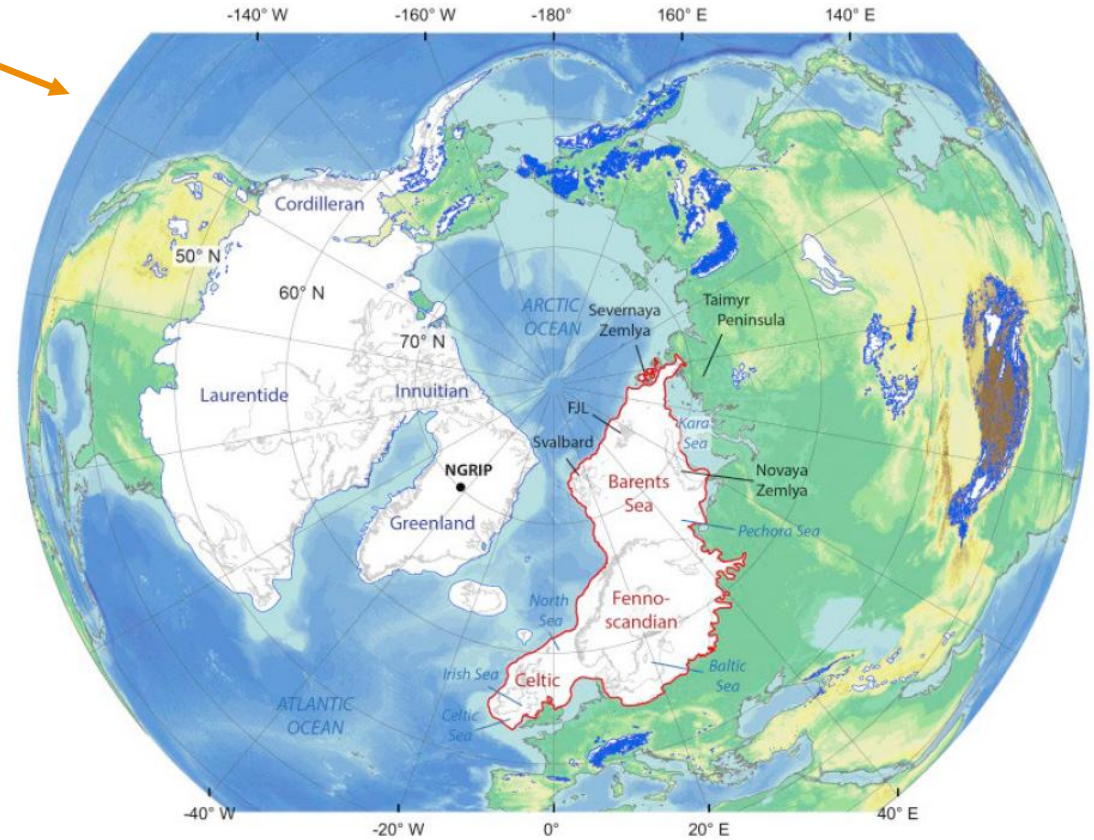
-140° W
-160° W
-180°
160° E
140° E

Cordilleran
50° N
60° N
70° N
ARCTIC OCEAN
Severnaya Zemlya
Taimyr Peninsula
Laurentide
Innuitian
FJL
Kara Sea
Svalbard
NGRIP
Barents Sea
Novaya Zemlya
Greenland
Pechora Sea
North Sea
Fenno-scandian
Irish Sea
Celtic
Baltic Sea
ATLANTIC OCEAN
Celtic Sea

-40° W
-20° W
0°
20° E
40° E